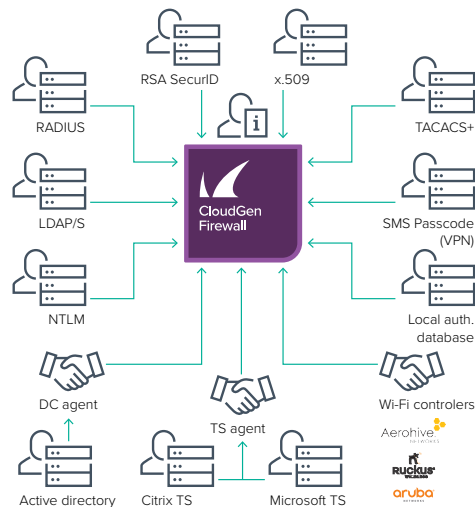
RSA SecurID
x.509
RADIUS
TACACS+
CloudGen Firewall
LDAP/S
SMS Passcode (VPN)
NTLM
Local auth. database
DC agent
Wi-Fi controlers
TS agent
Aerohive NETWORKS
RUCKUS WIRELESS
aruba NETWORKS
Active directory
Citrix TS
Microsoft TS